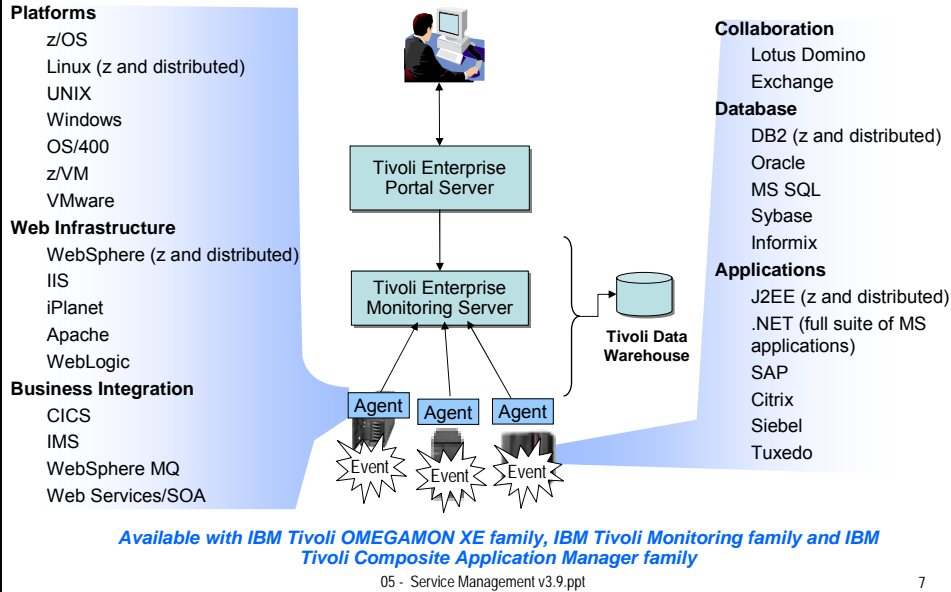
Platforms
z/OS
Linux (z and distributed)
UNIX
Windows
OS/400
z/VM
VMware
Web Infrastructure
WebSphere (z and distributed)
IIS
iPlanet
Apache
WebLogic
Business Integration
CICS
IMS
WebSphere MQ
Web Services/SOA

Tivoli Enterprise Portal Server

Tivoli Enterprise Monitoring Server

Tivoli Data Warehouse

Agent
Agent
Agent
Event
Event
Event

Collaboration
Lotus Domino
Exchange
Database
DB2 (z and distributed)
Oracle
MS SQL
Sybase
Informix
Applications
J2EE (z and distributed)
.NET (full suite of MS applications)
SAP
Citrix
Siebel
Tuxedo

Available with IBM Tivoli OMEGAMON XE family, IBM Tivoli Monitoring family and IBM Tivoli Composite Application Manager family

05 - Service Management v3.9.ppt

7